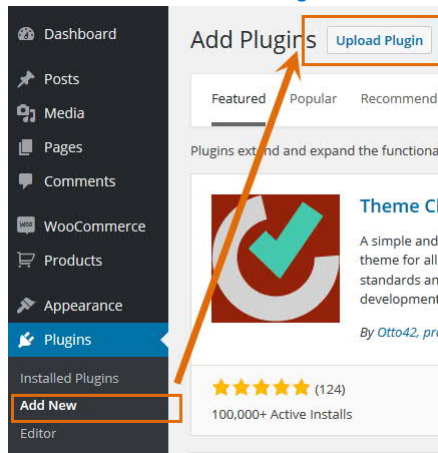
Dashboard
Posts
Media
Pages
Comments
WooCommerce
Products
Appearance
Plugins
Installed Plugins
Add New
Editor

Add Plugins Upload Plugin

Featured Popular Recommend

Plugins extend and expand the functiona

Theme C

A simple and theme for all standards an development

By Otto42, pr

(124)

100,000+ Active Installs